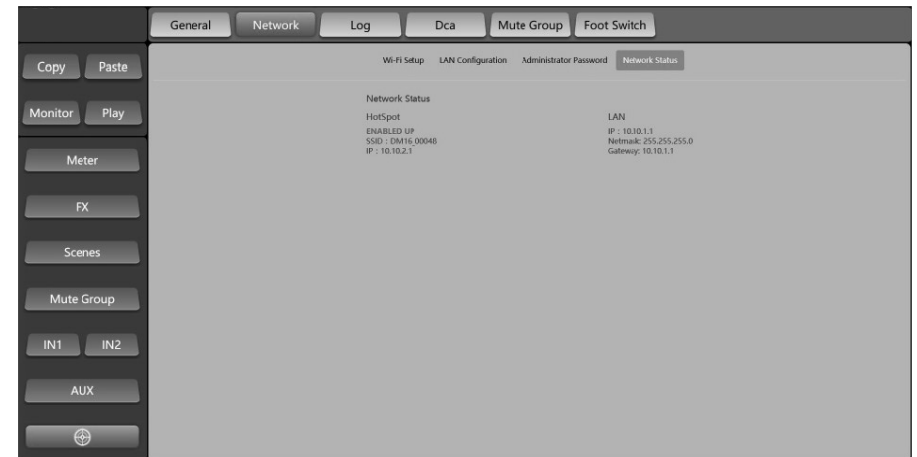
General | Network | Log | Dca | Mute Group | Foot Switch

Copy | Paste

Monitor | Play

Meter

FX

Scenes

Mute Group

IN1 | IN2

AUX

Wi-Fi Setup | LAN Configuration | Administrator Password | Network Status

Network Status

HotSpot

ENABLED UP
SSID : DM16_00048
IP : 10.10.2.1

LAN

IP : 10.10.1.1
Netmask: 255.255.255.0
Gateway: 10.10.1.1